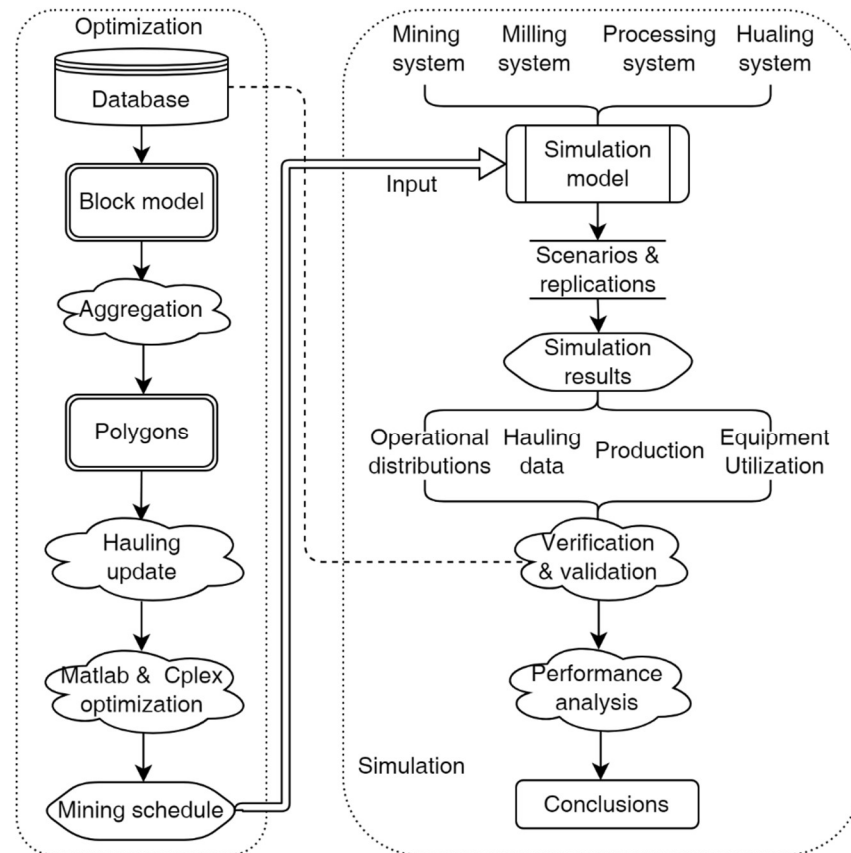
Optimization

Database

Block model

Aggregation

Polygons

Hauling update

Matlab & Cplex optimization

Mining schedule

Mining system

Milling system

Processing system

Hualing system

Input

Simulation model

Scenarios & replications

Simulation results

Operational distributions

Hauling data

Production

Equipment Utilization

Verification & validation

Performance analysis

Simulation

Conclusions